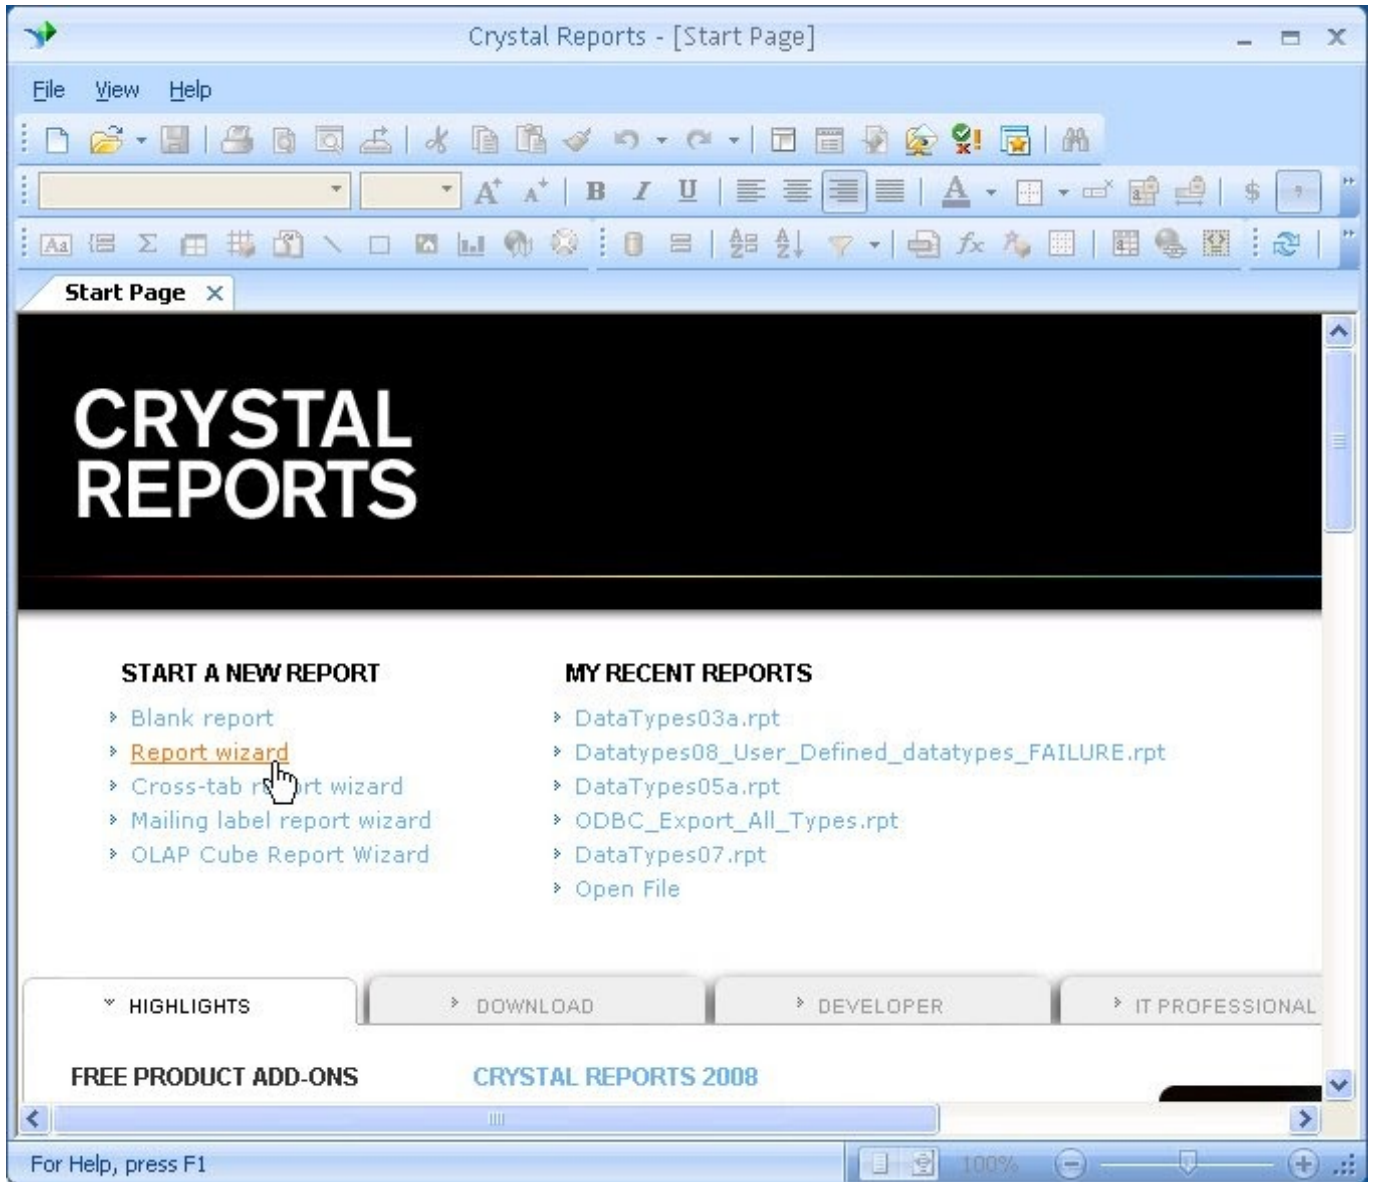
Crystal Reports - [Start Page]

File View Help

Start Page

CRYSTAL REPORTS

START A NEW REPORT

Blank report
Report wizard
Cross-tab r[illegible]rt wizard
Mailing label report wizard
OLAP Cube Report Wizard

MY RECENT REPORTS

DataTypes03a.rpt
Datatypes08_User_Defined_datatypes_FAILURE.rpt
DataTypes05a.rpt
ODBC_Export_All_Types.rpt
DataTypes07.rpt
Open File

HIGHLIGHTS
DOWNLOAD
DEVELOPER
IT PROFESSIONAL

FREE PRODUCT ADD-ONS
CRYSTAL REPORTS 2008

For Help, press F1
100%